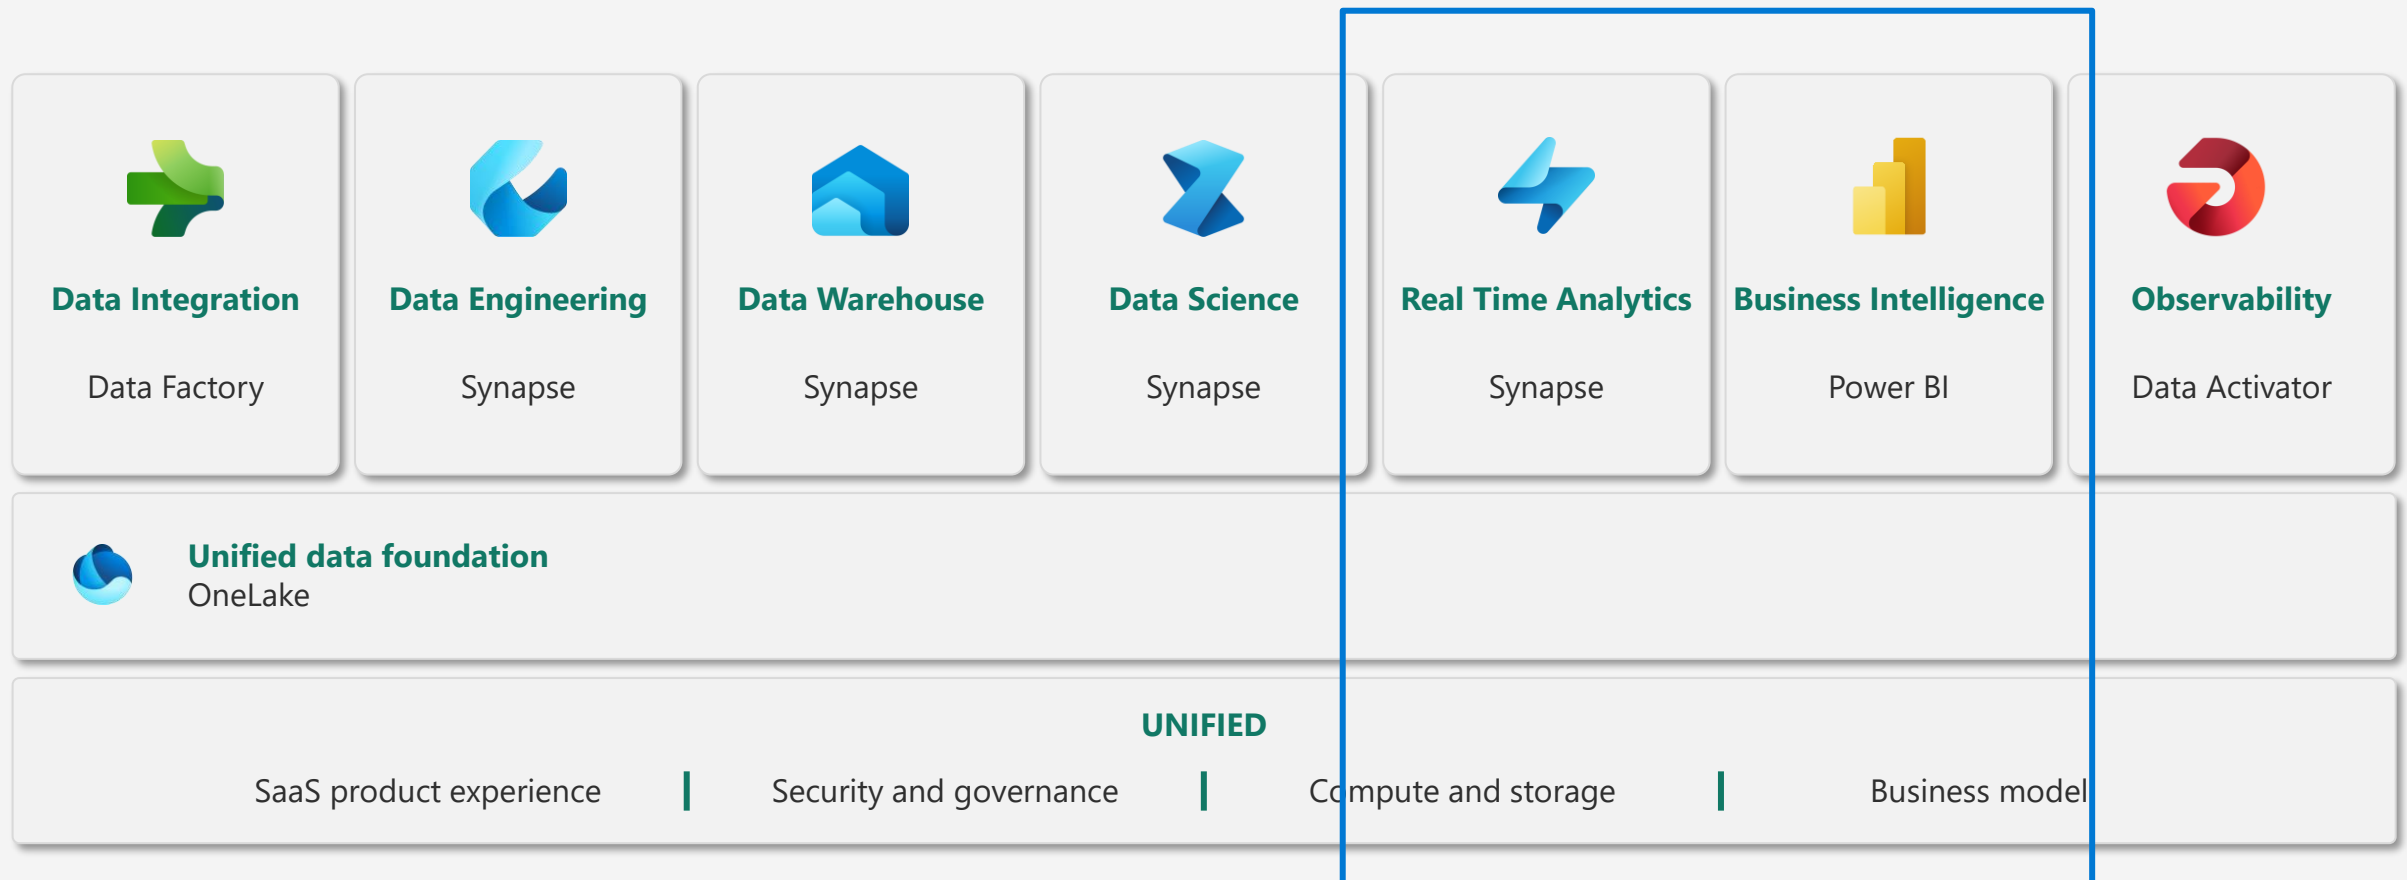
Data Integration
Data Factory

Data Engineering
Synapse

Data Warehouse
Synapse

Data Science
Synapse

Real Time Analytics
Synapse

Business Intelligence
Power BI

Observability
Data Activator

Unified data foundation
OneLake

UNIFIED

SaaS product experience | Security and governance | Compute and storage | Business model